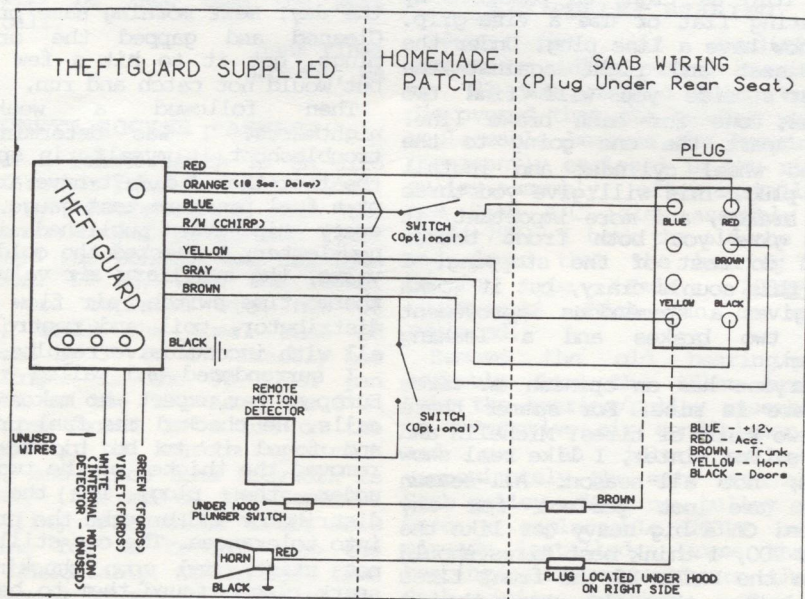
THEFTGUARD SUPPLIED

HOMEMADE PATCH

SAAB WIRING (Plug Under Rear Seat)

THEFTGUARD

RED
ORANGE (10 Sec. Delay)
BLUE
R/W (CHIRP)
YELLOW
GRAY
BROWN

BLACK

SWITCH (Optional)

SWITCH (Optional)

REMOTE MOTION DETECTOR

PLUG

BLUE
RED
BROWN
YELLOW
BLACK

BLUE - +12v
RED - Acc.
BROWN - Trunk
YELLOW - Horn
BLACK - Doors

UNUSED WIRES

WHITE (INTERNAL MOTION DETECTOR - UNUSED)

VIOLET (FORDS)

GREEN (FORDS)

UNDER HOOD PLUNGER SWITCH

BROWN

HORN

RED

BLACK

PLUG LOCATED UNDER HOOD ON RIGHT SIDE